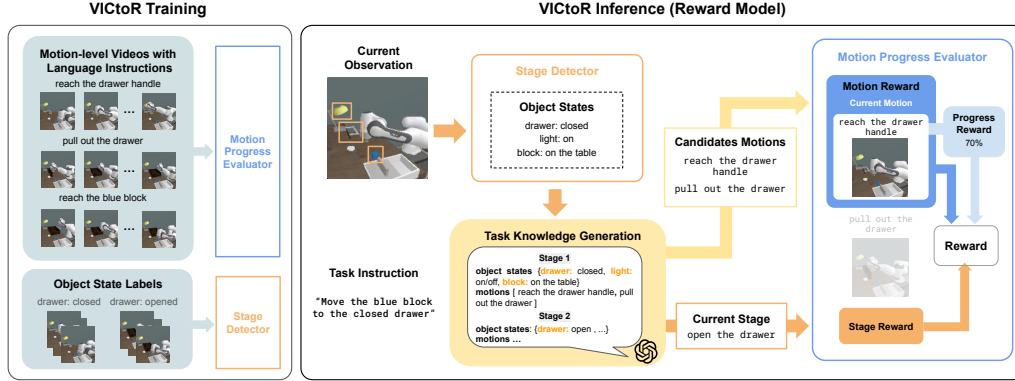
VICtoR Training

Motion-level Videos with Language Instructions

reach the drawer handle

…

pull out the drawer

…

reach the blue block

…

Motion Progress Evaluator

Object State Labels

drawer: closed

drawer: opened

Stage Detector

VICtoR Inference (Reward Model)

Current Observation

Stage Detector

Object States

drawer: closed
light: on
block: on the table

Candidates Motions

reach the drawer handle

pull out the drawer

Motion Progress Evaluator

Motion Reward

Current Motion

reach the drawer handle

Progress Reward

70%

pull out the drawer

Reward

Task Instruction

"Move the blue block to the closed drawer"

Task Knowledge Generation

Stage 1

object states {drawer: closed, light: on/off, block: on the table}

motions [ reach the drawer handle, pull out the drawer ]

Stage 2

object states: {drawer: open , ...}

motions ...

Current Stage

open the drawer

Stage Reward